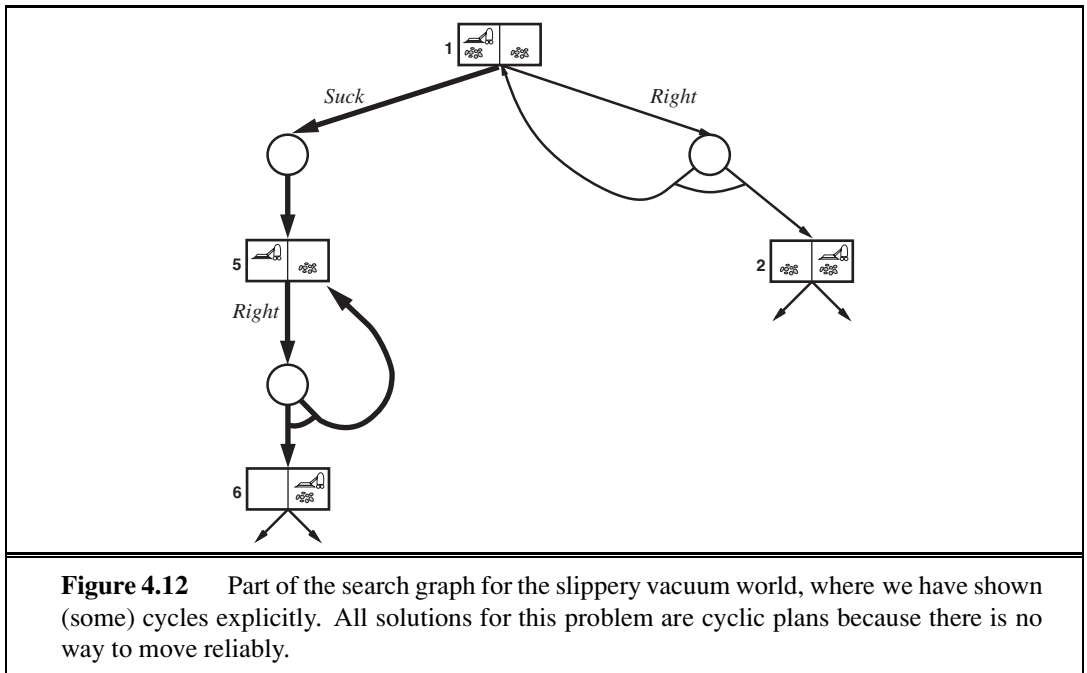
1

Suck

Right

5

Right

2

6

**Figure 4.12** Part of the search graph for the slippery vacuum world, where we have shown (some) cycles explicitly. All solutions for this problem are cyclic plans because there is no way to move reliably.